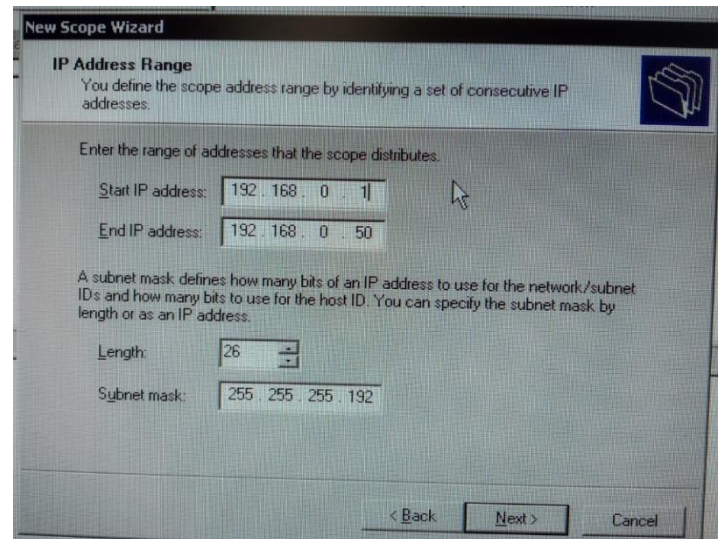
New Scope Wizard

IP Address Range
You define the scope address range by identifying a set of consecutive IP addresses.

Enter the range of addresses that the scope distributes.

Start IP address: 192 . 168 . 0 . 1

End IP address: 192 . 168 . 0 . 50

A subnet mask defines how many bits of an IP address to use for the network/subnet IDs and how many bits to use for the host ID. You can specify the subnet mask by length or as an IP address.

Length: 26

Subnet mask: 255 . 255 . 255 . 192

< Back | Next > | Cancel